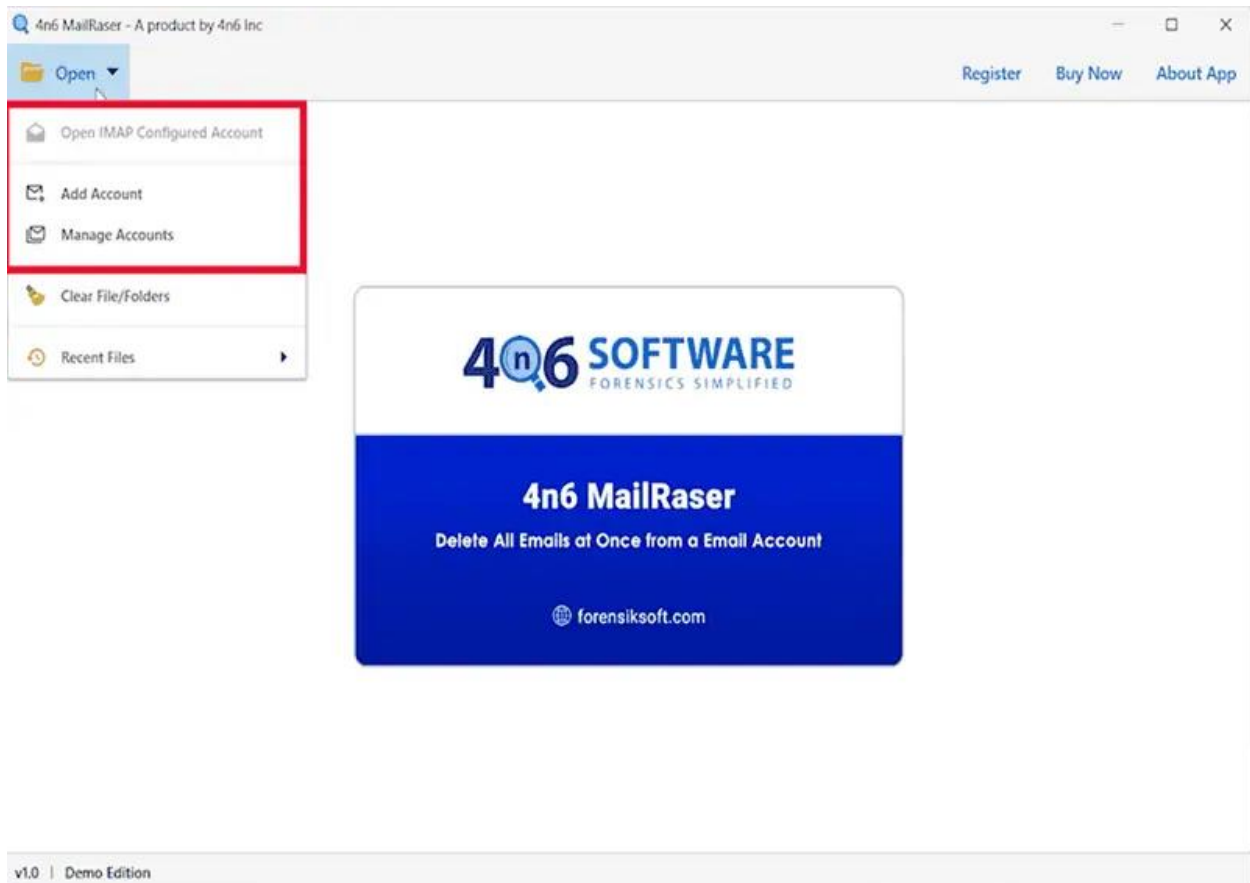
4n6 MailRaser - A product by 4n6 Inc

Open

Register

Buy Now

About App

Open IMAP Configured Account

Add Account

Manage Accounts

Clear File/Folders

Recent Files

4n6 SOFTWARE
FORENSICS SIMPLIFIED

4n6 MailRaser

Delete All Emails at Once from a Email Account

forensiksoft.com

v1.0 | Demo Edition